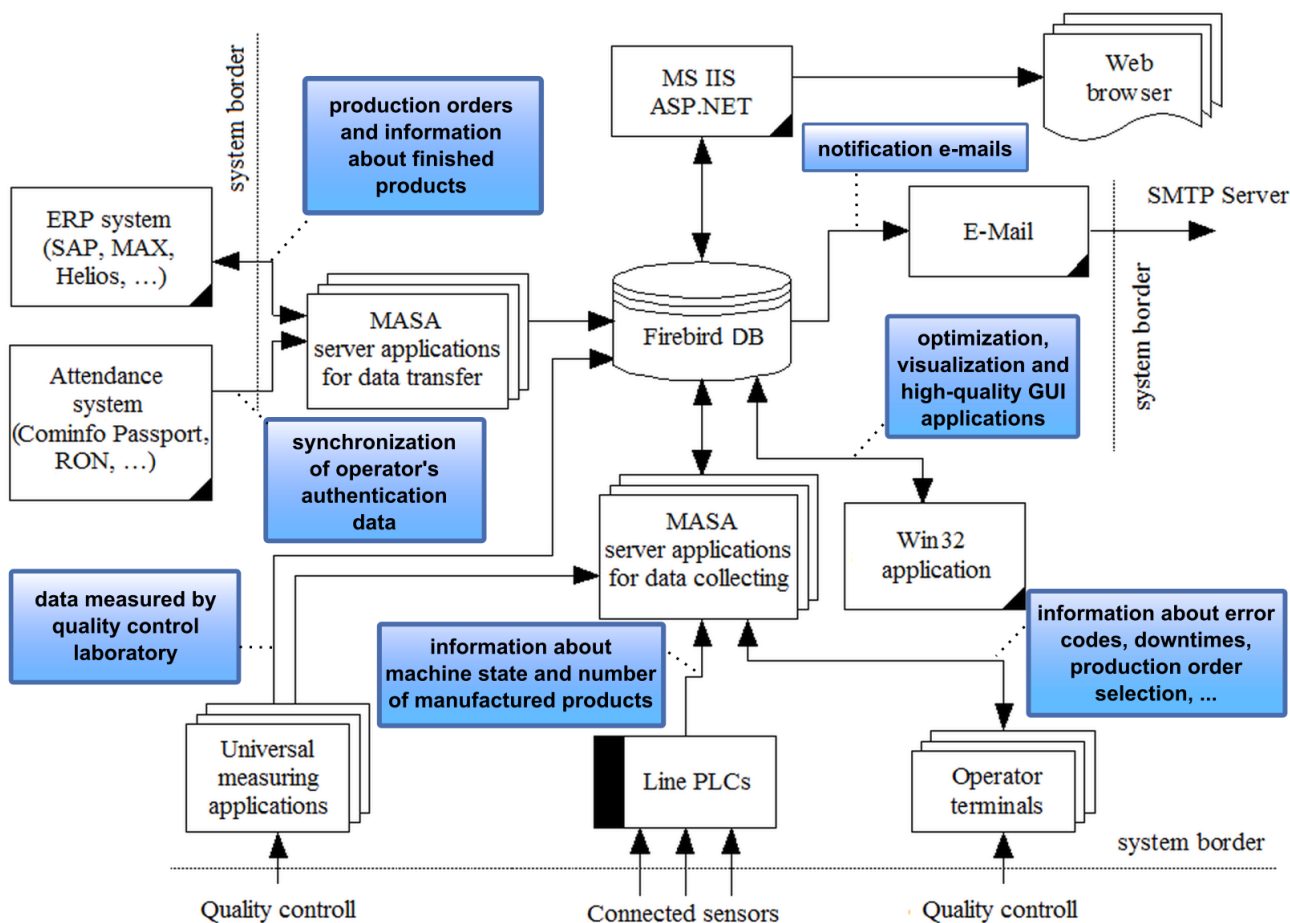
system border

production orders and information about finished products

MS IIS ASP.NET

Web browser

notification e-mails

SMTP Server

ERP system (SAP, MAX, Helios, …)

E-Mail

system border

MASA server applications for data transfer

Firebird DB

Attendance system (Cominfo Passport, RON, …)

optimization, visualization and high-quality GUI applications

synchronization of operator's authentication data

MASA server applications for data collecting

Win32 application

data measured by quality control laboratory

information about machine state and number of manufactured products

information about error codes, downtimes, production order selection, ...

Universal measuring applications

Line PLCs

Operator terminals

system border

Quality controll

Connected sensors

Quality controll